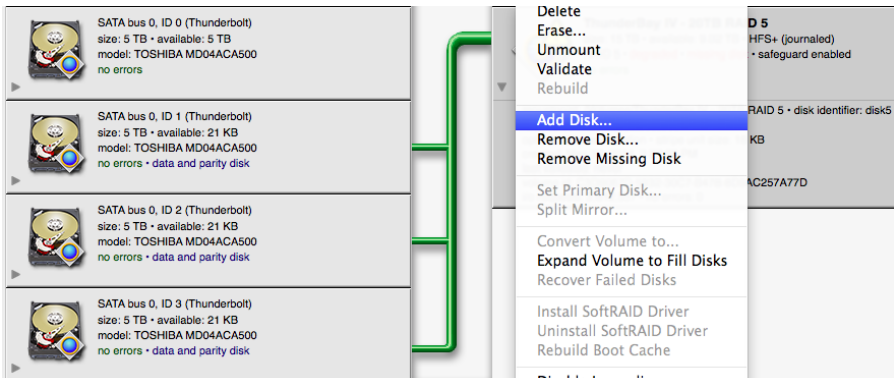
SATA bus 0, ID 0 (Thunderbolt)
size: 5 TB • available: 5 TB
model: TOSHIBA MD04ACA500
no errors

SATA bus 0, ID 1 (Thunderbolt)
size: 5 TB • available: 21 KB
model: TOSHIBA MD04ACA500
no errors • data and parity disk

SATA bus 0, ID 2 (Thunderbolt)
size: 5 TB • available: 21 KB
model: TOSHIBA MD04ACA500
no errors • data and parity disk

SATA bus 0, ID 3 (Thunderbolt)
size: 5 TB • available: 21 KB
model: TOSHIBA MD04ACA500
no errors • data and parity disk

D 5
HFS+ (journaled)
• safeguard enabled
RAID 5 • disk identifier: disk5
KB
AC257A77D

Delete
Erase...
Unmount
Validate
Rebuild
Add Disk...
Remove Disk...
Remove Missing Disk
Set Primary Disk...
Split Mirror...
Convert Volume to...
Expand Volume to Fill Disks
Recover Failed Disks
Install SoftRAID Driver
Uninstall SoftRAID Driver
Rebuild Boot Cache
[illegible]